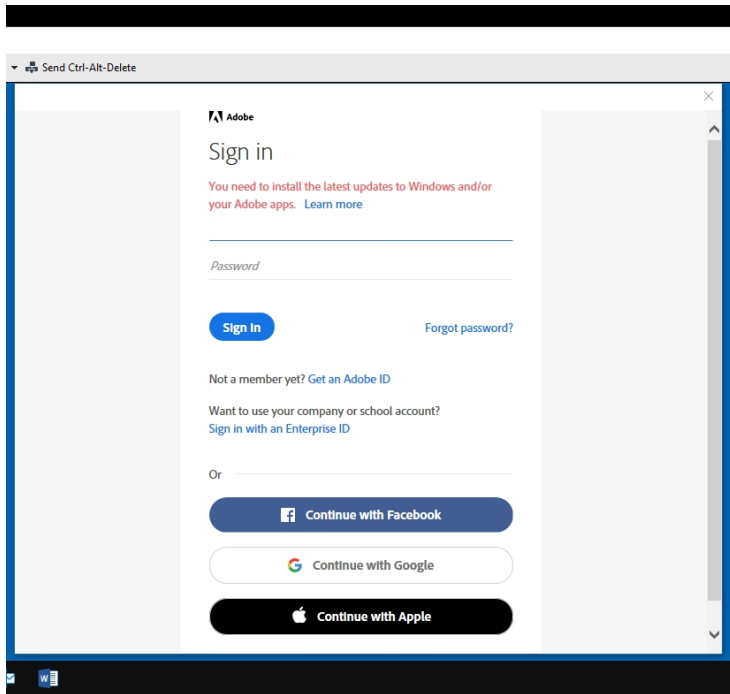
Send Ctrl-Alt-Delete

Adobe

Sign in

You need to install the latest updates to Windows and/or your Adobe apps. Learn more

Password

Sign in

Forgot password?

Not a member yet? Get an Adobe ID

Want to use your company or school account?
Sign in with an Enterprise ID

Or

Continue with Facebook

Continue with Google

Continue with Apple